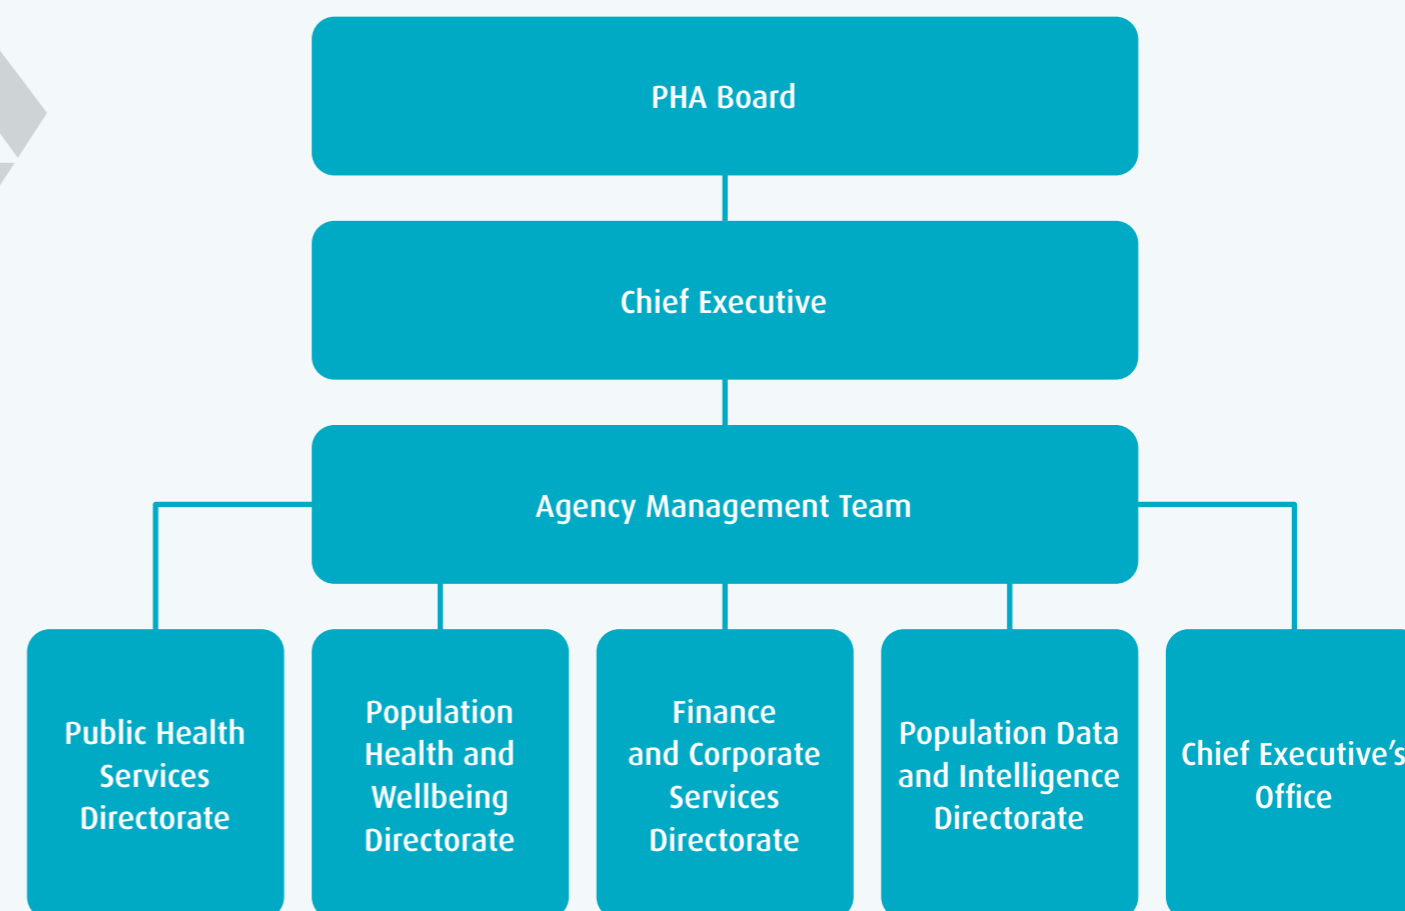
PHA Board

Chief Executive

Agency Management Team

Public Health Services Directorate

Population Health and Wellbeing Directorate

Finance and Corporate Services Directorate

Population Data and Intelligence Directorate

Chief Executive's Office